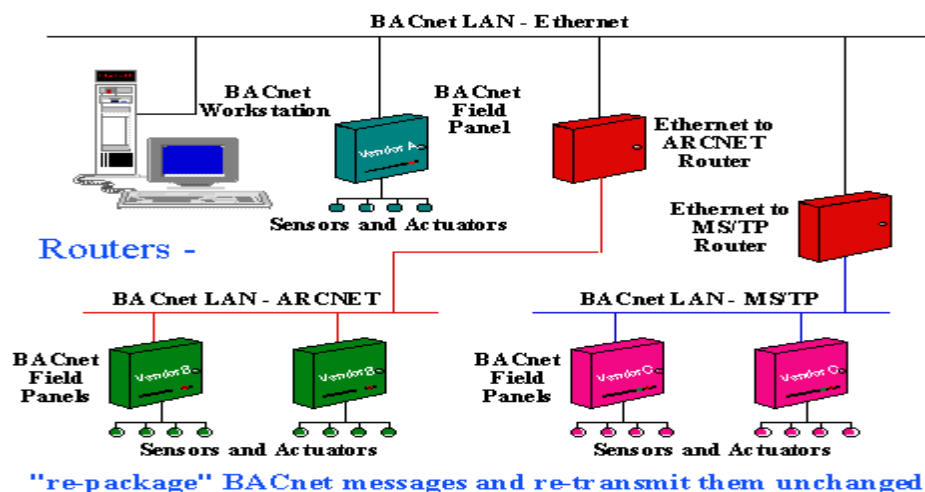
BACnet LAN - Ethernet

BACnet Workstation

BACnet Field Panel

Vendor A

Sensors and Actuators

Ethernet to ARCNET Router

Ethernet to MS/TP Router

Routers -

BACnet LAN - ARCNET

BACnet LAN - MS/TP

BACnet Field Panels

Vendor B

Vendor B

Sensors and Actuators

BACnet Field Panels

Vendor C

Vendor C

Sensors and Actuators

"re-package" BACnet messages and re-transmit them unchanged